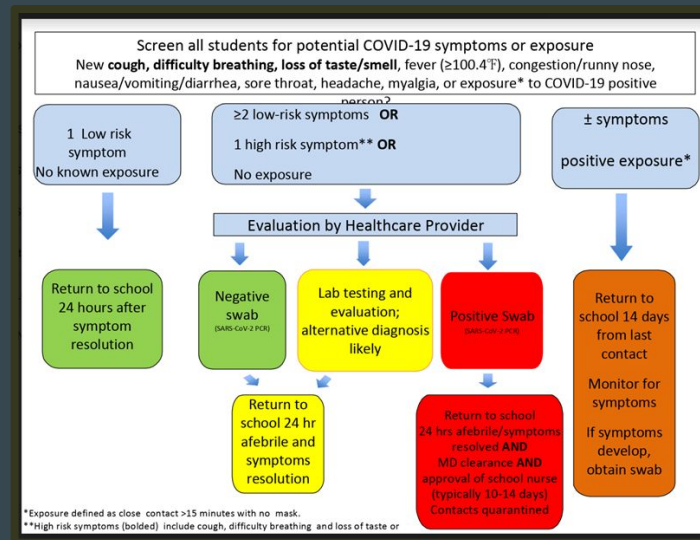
Screen all students for potential COVID-19 symptoms or exposure
New **cough, difficulty breathing, loss of taste/smell**, fever (≥100.4℉), congestion/runny nose, nausea/vomiting/diarrhea, sore throat, headache, myalgia, or exposure* to COVID-19 positive person?

1 Low risk symptom
No known exposure

≥2 low-risk symptoms **OR**
1 high risk symptom** **OR**
No exposure

± symptoms
positive exposure*

Evaluation by Healthcare Provider

Return to school 24 hours after symptom resolution

Negative swab
(SARS-CoV-2 PCR)

Lab testing and evaluation; alternative diagnosis likely

Positive Swab
(SARS-CoV-2 PCR)

Return to school 14 days from last contact

Monitor for symptoms

If symptoms develop, obtain swab

Return to school 24 hr afebrile and symptoms resolution

Return to school
24 hrs afebrile/symptoms resolved **AND**
MD clearance **AND**
approval of school nurse
(typically 10-14 days)
Contacts quarantined

*Exposure defined as close contact >15 minutes with no mask.
**High risk symptoms (bolded) include cough, difficulty breathing and loss of taste or